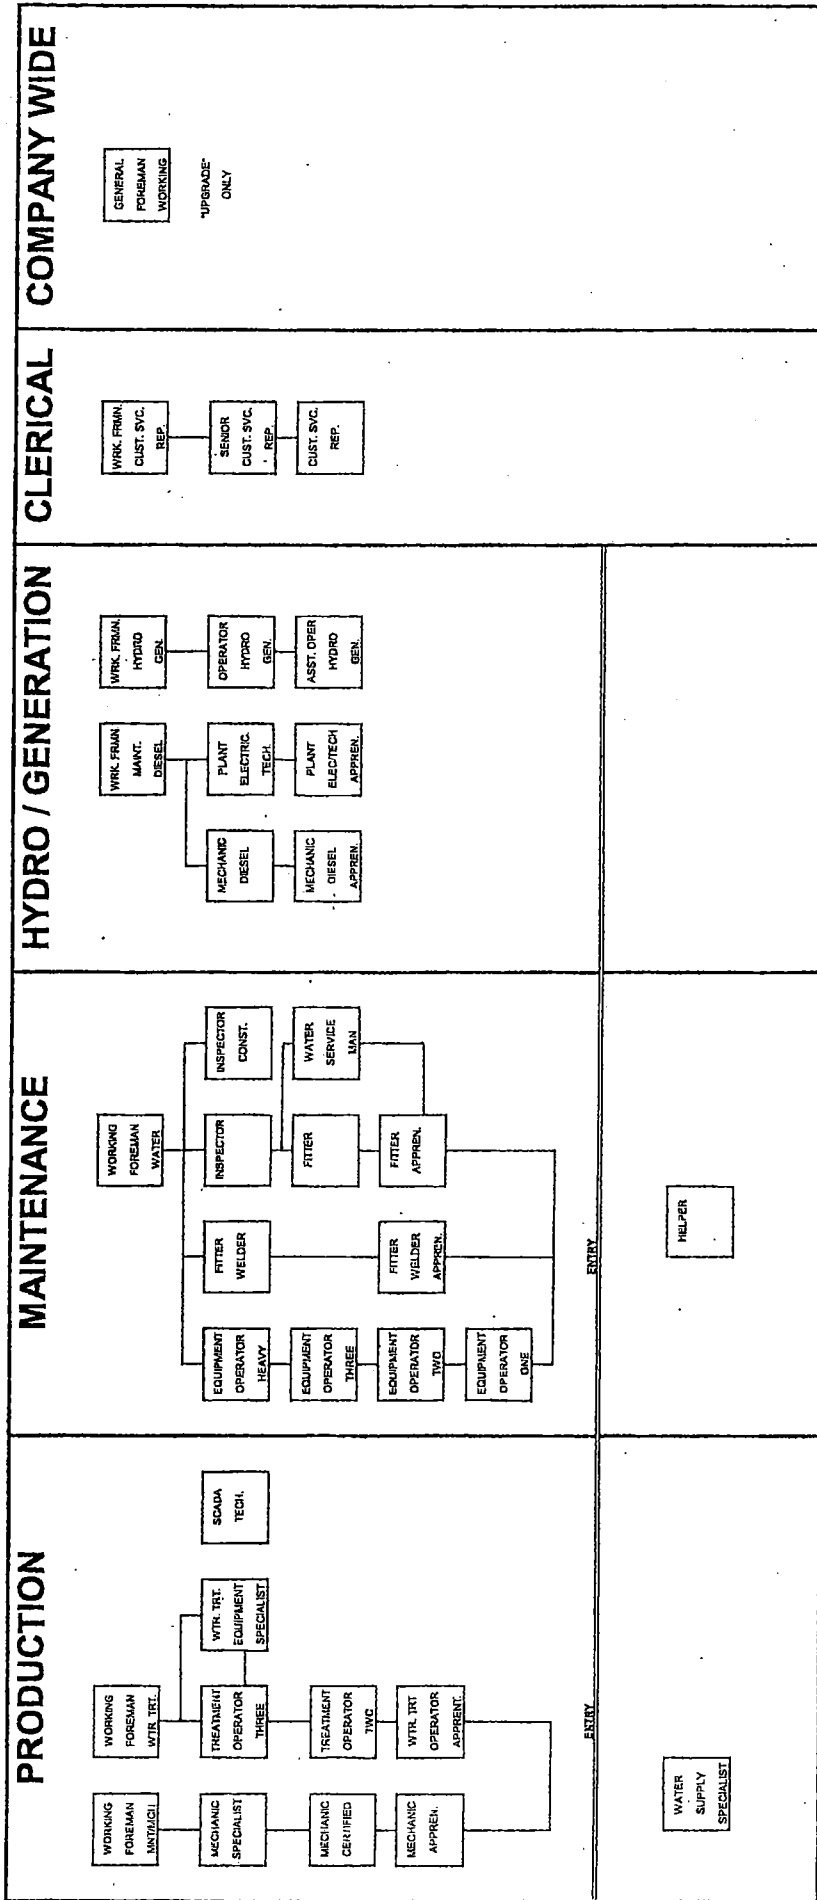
PRODUCTION

WORKING FOREMAN MNT/MCH.

WORKING FOREMAN WTR. TRT.

WTR. TRT. EQUIPMENT SPECIALIST

SCADA TECH.

MECHANIC SPECIALIST

TREATMENT OPERATOR THREE

MECHANIC CERTIFIED

TREATMENT OPERATOR TWO

MECHANIC APPREN.

WTR. TRT OPERATOR APPRENT.

ENTRY

WATER SUPPLY SPECIALIST

MAINTENANCE

WORKING FOREMAN WATER

EQUIPMENT OPERATOR HEAVY

FITTER WELDER

INSPECTOR

INSPECTOR CONST.

EQUIPMENT OPERATOR THREE

FITTER

WATER SERVICE MAN

EQUIPMENT OPERATOR TWO

FITTER WELDER APPREN.

FITTER APPREN.

EQUIPMENT OPERATOR ONE

ENTRY

HELPER

HYDRO / GENERATION

WRK. FRMN MAINT. DIESEL

WRK. FRMN. HYDRO GEN.

MECHANIC DIESEL

PLANT ELECTRIC. TECH.

OPERATOR HYDRO GEN.

MECHANIC DIESEL APPREN.

PLANT ELEC/TECH APPREN.

ASST. OPER HYDRO GEN.

CLERICAL

WRK. FRMN. CUST. SVC. REP.

SENIOR CUST. SVC. REP.

CUST. SVC. REP.

COMPANY WIDE

GENERAL FOREMAN WORKING

"UPGRADE" ONLY